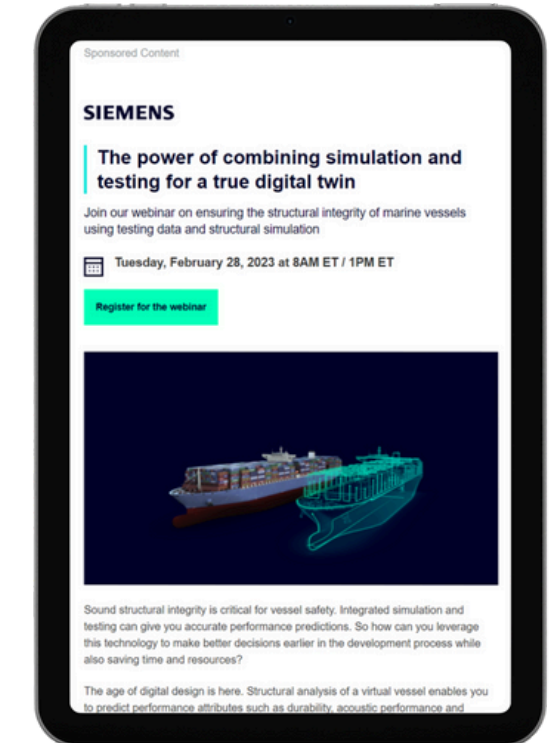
Sponsored Content

SIEMENS

The power of combining simulation and testing for a true digital twin

Join our webinar on ensuring the structural integrity of marine vessels using testing data and structural simulation

Tuesday, February 28, 2023 at 8AM ET / 1PM ET

Register for the webinar

Sound structural integrity is critical for vessel safety. Integrated simulation and testing can give you accurate performance predictions. So how can you leverage this technology to make better decisions earlier in the development process while also saving time and resources?

The age of digital design is here. Structural analysis of a virtual vessel enables you to predict performance attributes such as durability, acoustic performance and